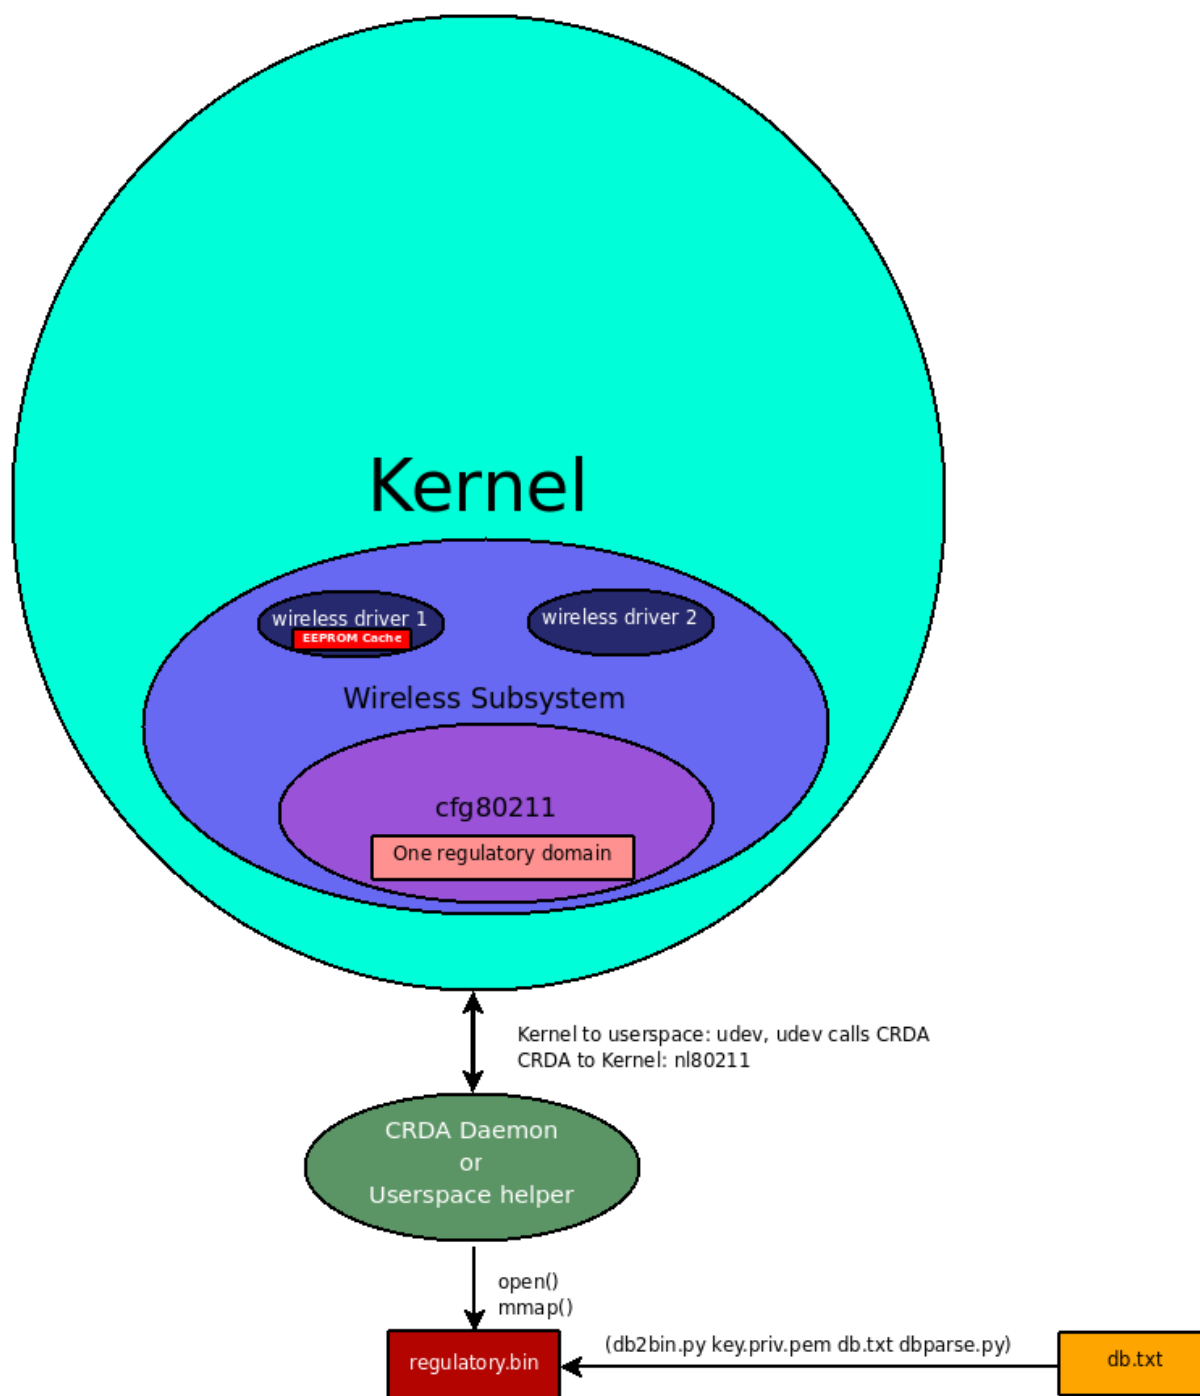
Kernel

wireless driver 1
EEPROM Cache

wireless driver 2

Wireless Subsystem

cfg80211

One regulatory domain

Kernel to userspace: udev, udev calls CRDA
CRDA to Kernel: nl80211

CRDA Daemon
or
Userspace helper

open()
mmap()

regulatory.bin

(db2bin.py key.priv.pem db.txt dbparse.py)

db.txt